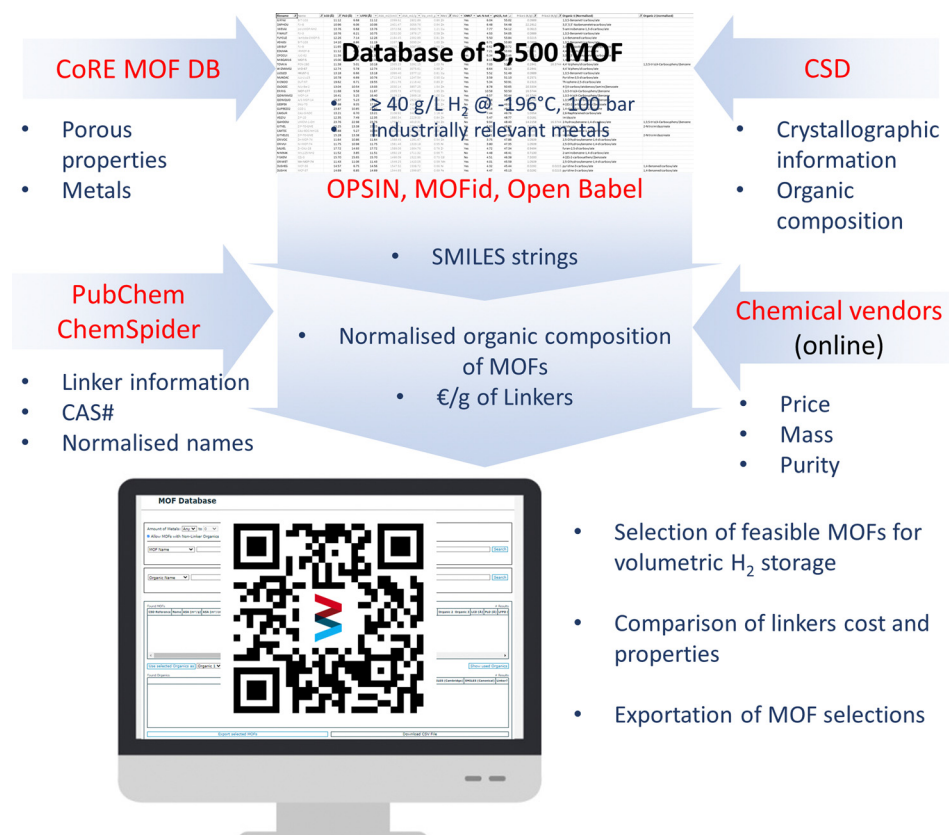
CoRE MOF DB

- Porous properties
- Metals

Database of 3,500 MOF

- ≥ 40 g/L $H_2$ @ -196°C, 100 bar
- Industrially relevant metals

CSD

- Crystallographic information
- Organic composition

OPSIN, MOFid, Open Babel

- SMILES strings

PubChem ChemSpider

- Linker information
- CAS#
- Normalised names

- Normalised organic composition of MOFs
- €/g of Linkers

Chemical vendors (online)

- Price
- Mass
- Purity

MOF Database

Amount of Metals: Any to

Allow MOFs with Non-Linker Organics

MOF Name

Search

Organic Name

Search

Found MOFs

Use selected Organics as

Show used Organics

Found Organics

Export selected MOFs

Download CSV File

- Selection of feasible MOFs for volumetric $H_2$ storage
- Comparison of linkers cost and properties
- Exportation of MOF selections